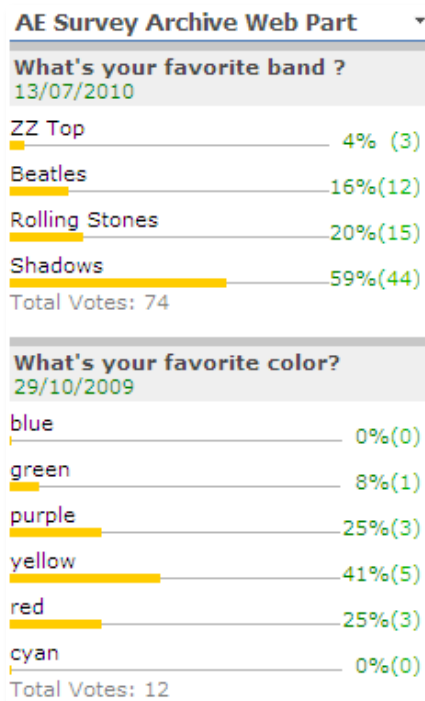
AE Survey Archive Web Part

What's your favorite band ?
13/07/2010

ZZ Top 4% (3)

Beatles 16%(12)

Rolling Stones 20%(15)

Shadows 59%(44)

Total Votes: 74

What's your favorite color?
29/10/2009

blue 0%(0)

green 8%(1)

purple 25%(3)

yellow 41%(5)

red 25%(3)

cyan 0%(0)

Total Votes: 12